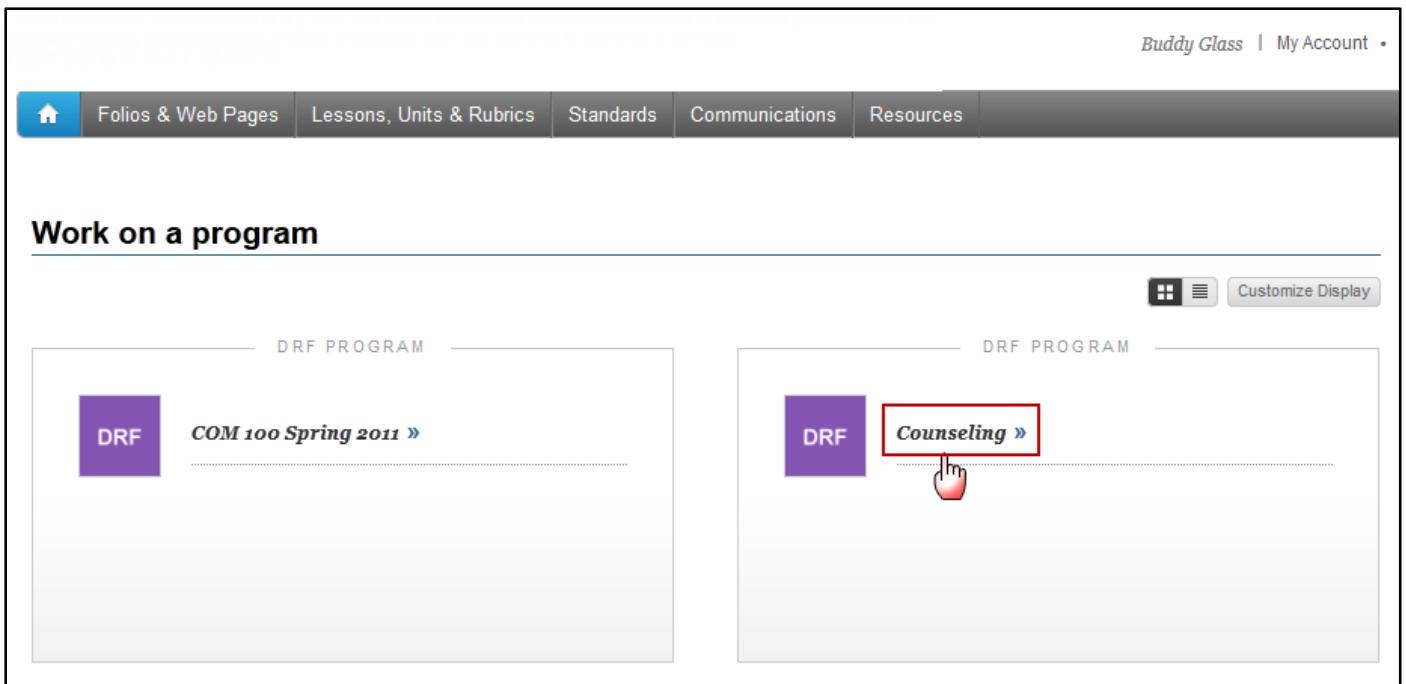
Buddy Glass | My Account

Folios & Web Pages | Lessons, Units & Rubrics | Standards | Communications | Resources

Work on a program

Customize Display

DRF PROGRAM

DRF

COM 100 Spring 2011 »

DRF PROGRAM

DRF

Counseling »